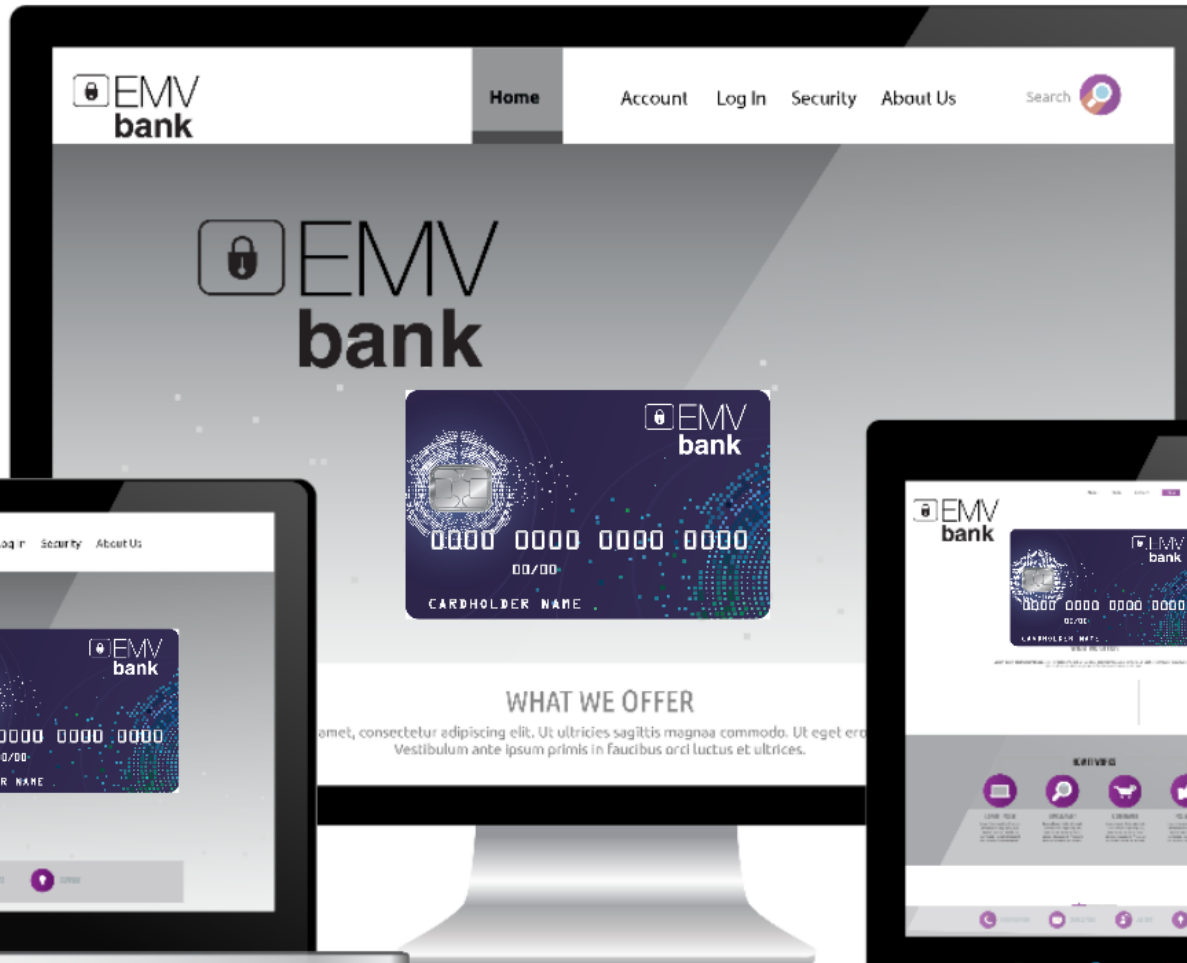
EMV bank

Home Account Log In Security About Us Search

EMV bank

EMV bank

0000 0000 0000 0000

00/00

CARDHOLDER NAME

WHAT WE OFFER

amet, consectetur adipiscing elit. Ut ultricies sagittis magnaa commodo. Ut eget ero
Vestibulum ante ipsum primis in faucibus orci luctus et ultrices.

Log In Security About Us

EMV bank

0000 0000 0000

00/00

R NAME

EMV bank

EMV bank

0000 0000 0000 0000

00/00

CARDHOLDER NAME